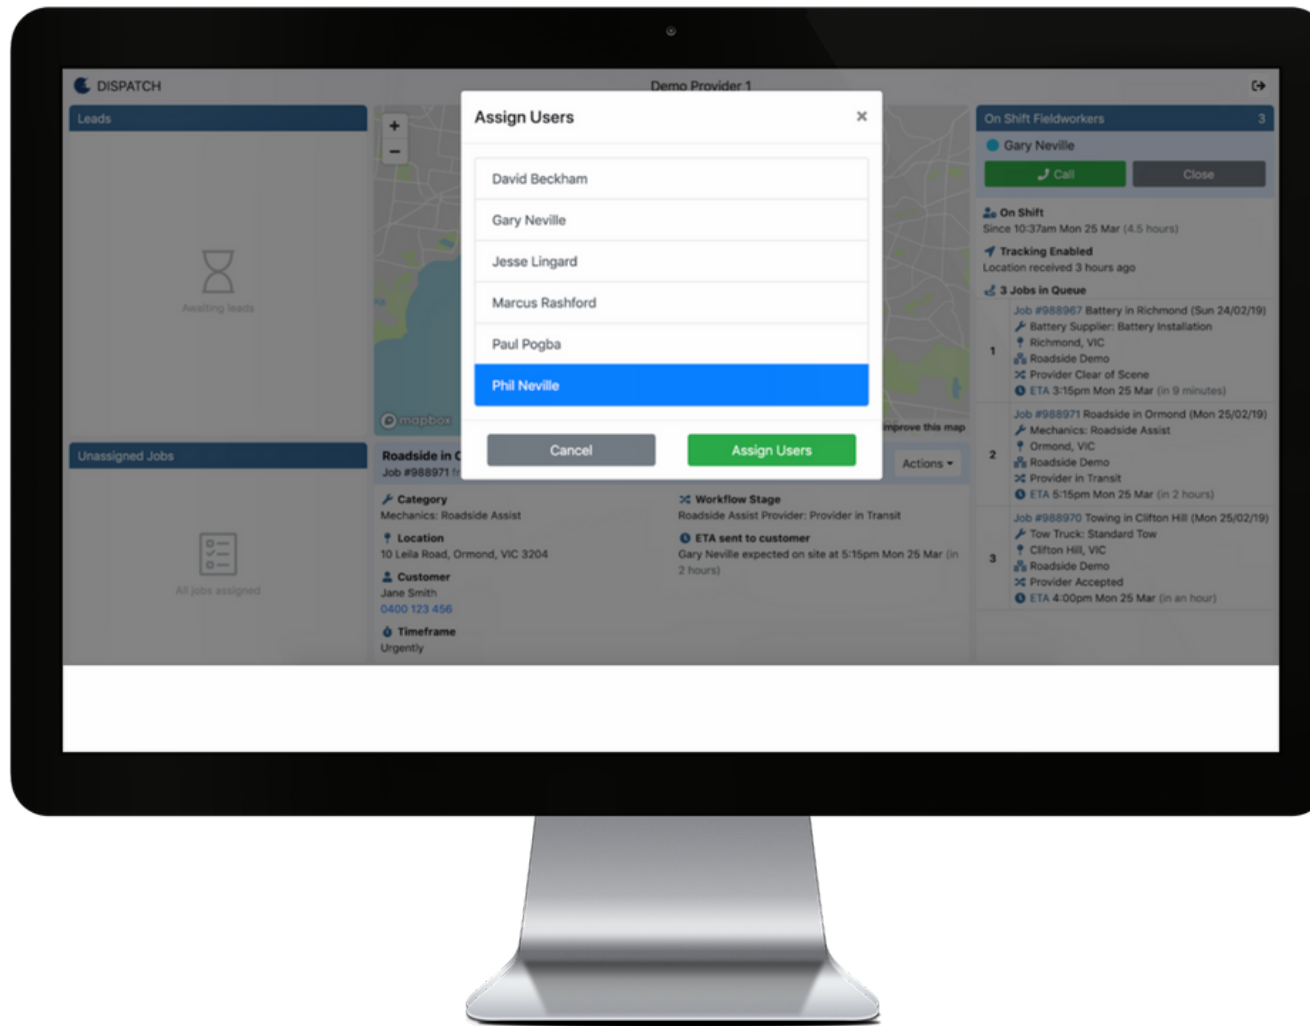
DISPATCH

Demo Provider 1

Leads

+
−

Awaiting leads

Unassigned Jobs

All jobs assigned

mapbox

Improve this map

Roadside in C
Job #988971 fr

Actions ▾

Assign Users

×

David Beckham

Gary Neville

Jesse Lingard

Marcus Rashford

Paul Pogba

Phil Neville

Cancel

Assign Users

Category
Mechanics: Roadside Assist

Location
10 Leila Road, Ormond, VIC 3204

Customer
Jane Smith
0400 123 456

Timeframe
Urgently

Workflow Stage
Roadside Assist Provider: Provider in Transit

ETA sent to customer
Gary Neville expected on site at 5:15pm Mon 25 Mar (in 2 hours)

On Shift Fieldworkers 3

Gary Neville

Call

Close

On Shift
Since 10:37am Mon 25 Mar (4.5 hours)

Tracking Enabled
Location received 3 hours ago

3 Jobs in Queue

| | |
|---|---|
| 1 | Job #988967 Battery in Richmond (Sun 24/02/19)<br>Battery Supplier: Battery Installation<br>Richmond, VIC<br>Roadside Demo<br>Provider Clear of Scene<br>ETA 3:15pm Mon 25 Mar (in 9 minutes) |
| 2 | Job #988971 Roadside in Ormond (Mon 25/02/19)<br>Mechanics: Roadside Assist<br>Ormond, VIC<br>Roadside Demo<br>Provider in Transit<br>ETA 5:15pm Mon 25 Mar (in 2 hours) |
| 3 | Job #988970 Towing in Clifton Hill (Mon 25/02/19)<br>Tow Truck: Standard Tow<br>Clifton Hill, VIC<br>Roadside Demo<br>Provider Accepted<br>ETA 4:00pm Mon 25 Mar (in an hour) |